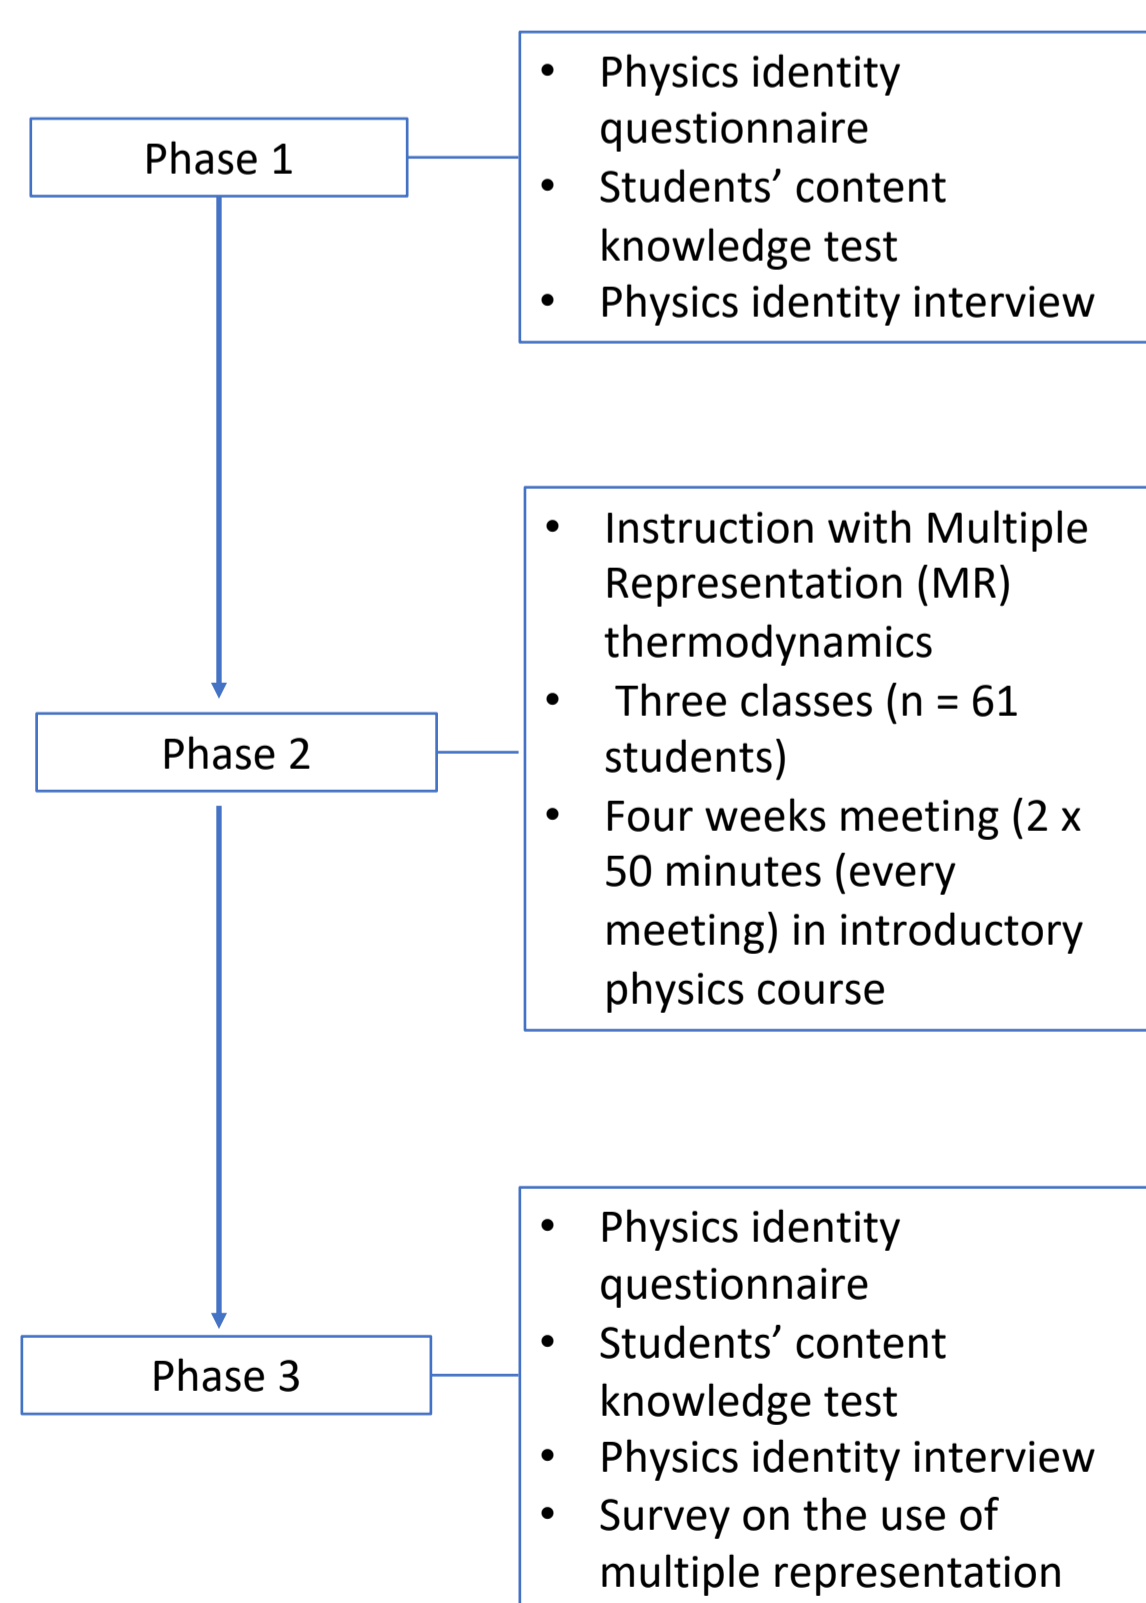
Phase 1

- Physics identity questionnaire
- Students’ content knowledge test
- Physics identity interview

Phase 2

- Instruction with Multiple Representation (MR) thermodynamics
- Three classes (n = 61 students)
- Four weeks meeting (2 x 50 minutes (every meeting) in introductory physics course

Phase 3

- Physics identity questionnaire
- Students’ content knowledge test
- Physics identity interview
- Survey on the use of multiple representation